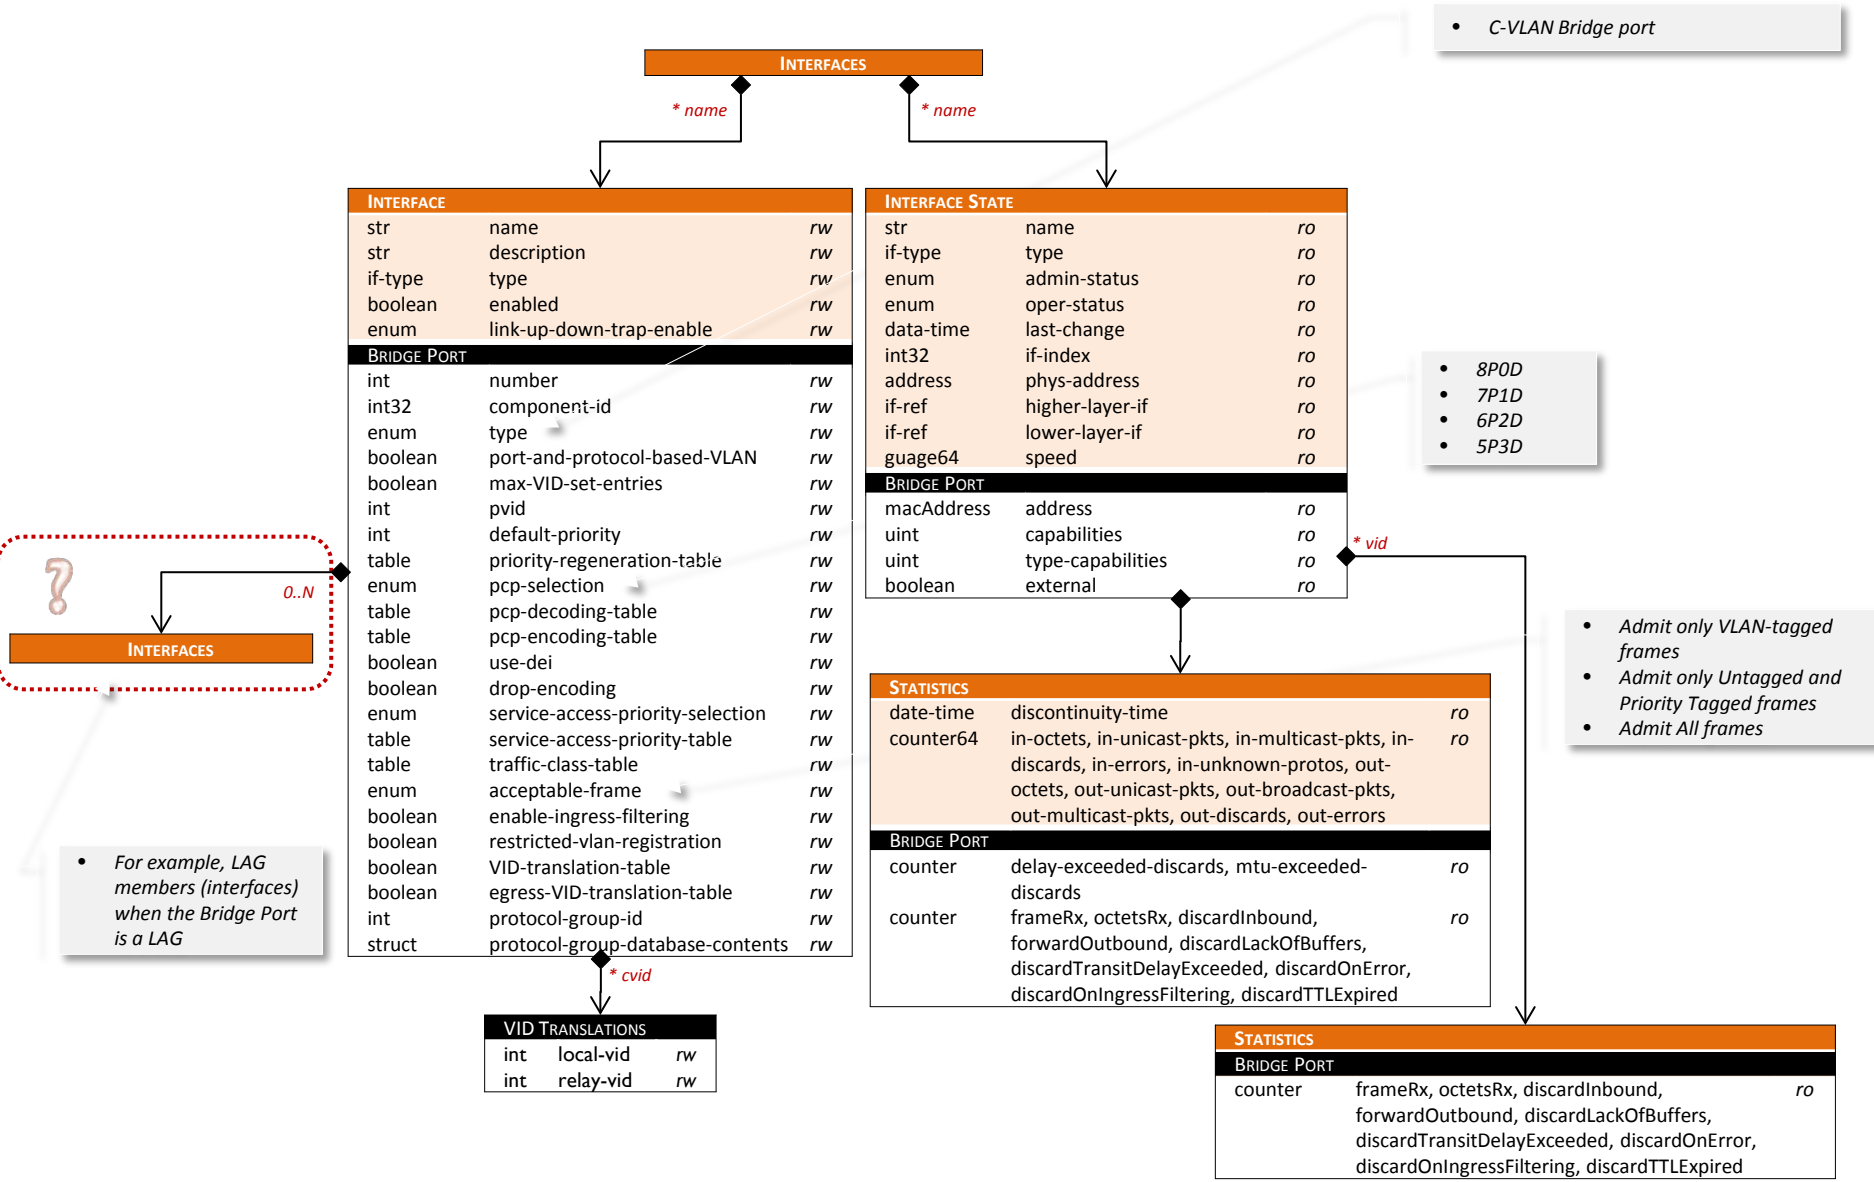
• C-VLAN Bridge port

INTERFACES

* name

* name

INTERFACE

| str | name | rw |
|---|---|---|
| str | description | rw |
| if-type | type | rw |
| boolean | enabled | rw |
| enum | link-up-down-trap-enable | rw |

BRIDGE PORT

| int | number | rw |
|---|---|---|
| int32 | component-id | rw |
| enum | type | rw |
| boolean | port-and-protocol-based-VLAN | rw |
| boolean | max-VID-set-entries | rw |
| int | pvid | rw |
| int | default-priority | rw |
| table | priority-regeneration-table | rw |
| enum | pcp-selection | rw |
| table | pcp-decoding-table | rw |
| table | pcp-encoding-table | rw |
| boolean | use-dei | rw |
| boolean | drop-encoding | rw |
| enum | service-access-priority-selection | rw |
| table | service-access-priority-table | rw |
| table | traffic-class-table | rw |
| enum | acceptable-frame | rw |
| boolean | enable-ingress-filtering | rw |
| boolean | restricted-vlan-registration | rw |
| boolean | VID-translation-table | rw |
| boolean | egress-VID-translation-table | rw |
| int | protocol-group-id | rw |
| struct | protocol-group-database-contents | rw |

INTERFACE STATE

| str | name | ro |
|---|---|---|
| if-type | type | ro |
| enum | admin-status | ro |
| enum | oper-status | ro |
| data-time | last-change | ro |
| int32 | if-index | ro |
| address | phys-address | ro |
| if-ref | higher-layer-if | ro |
| if-ref | lower-layer-if | ro |
| guage64 | speed | ro |

BRIDGE PORT

| macAddress | address | ro |
|---|---|---|
| uint | capabilities | ro |
| uint | type-capabilities | ro |
| boolean | external | ro |

• 8P0D
• 7P1D
• 6P2D
• 5P3D

* vid

?

0..N

INTERFACES

• Admit only VLAN-tagged frames
• Admit only Untagged and Priority Tagged frames
• Admit All frames

STATISTICS

| date-time | discontinuity-time | ro |
|---|---|---|
| counter64 | in-octets, in-unicast-pkts, in-multicast-pkts, in-discards, in-errors, in-unknown-protos, out-octets, out-unicast-pkts, out-broadcast-pkts, out-multicast-pkts, out-discards, out-errors | ro |

BRIDGE PORT

| counter | delay-exceeded-discards, mtu-exceeded-discards | ro |
|---|---|---|
| counter | frameRx, octetsRx, discardInbound, forwardOutbound, discardLackOfBuffers, discardTransitDelayExceeded, discardOnError, discardOnIngressFiltering, discardTTLExpired | ro |

• For example, LAG members (interfaces) when the Bridge Port is a LAG

* cvid

VID TRANSLATIONS

| int | local-vid | rw |
|---|---|---|
| int | relay-vid | rw |

STATISTICS

BRIDGE PORT

| counter | frameRx, octetsRx, discardInbound, forwardOutbound, discardLackOfBuffers, discardTransitDelayExceeded, discardOnError, discardOnIngressFiltering, discardTTLExpired | ro |
|---|---|---|